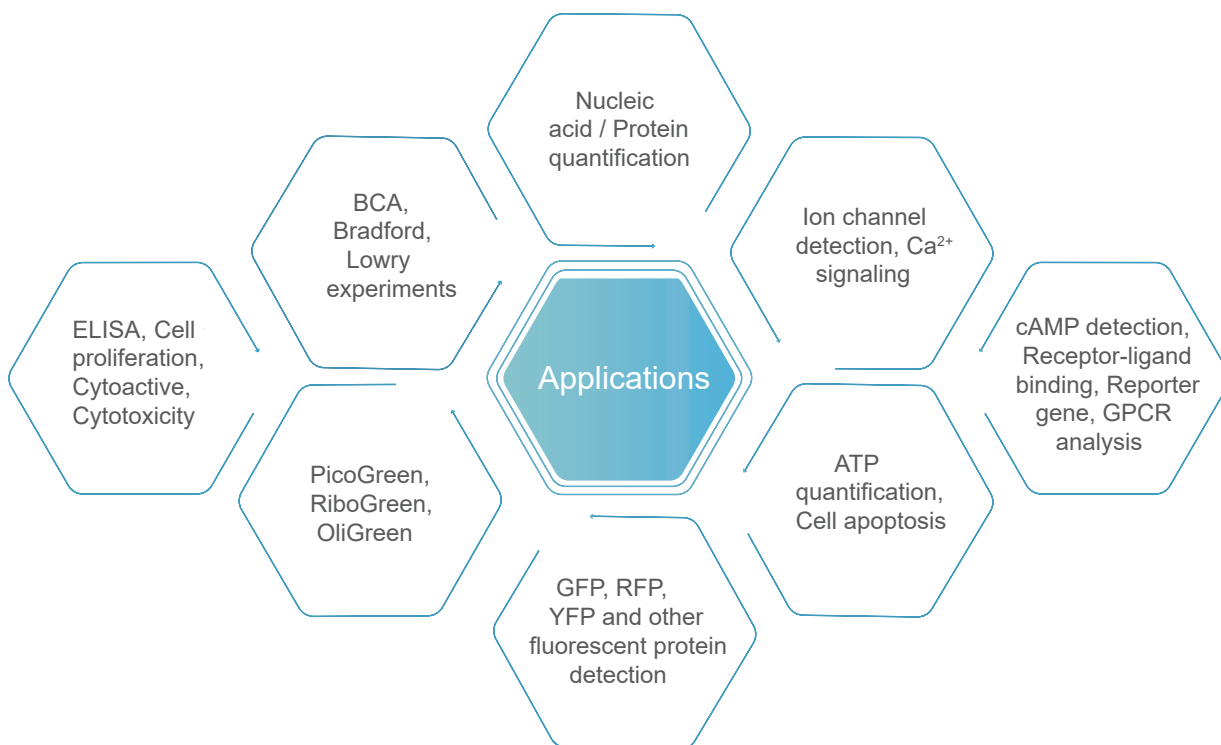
Nucleic acid / Protein quantification

BCA, Bradford, Lowry experiments

Ion channel detection, $Ca^{2+}$ signaling

ELISA, Cell proliferation, Cytoactive, Cytotoxicity

Applications

cAMP detection, Receptor-ligand binding, Reporter gene, GPCR analysis

PicoGreen, RiboGreen, OliGreen

ATP quantification, Cell apoptosis

GFP, RFP, YFP and other fluorescent protein detection